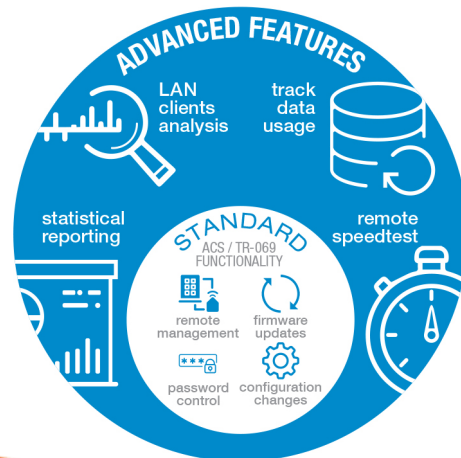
ADVANCED FEATURES

LAN clients analysis

track data usage

statistical reporting

remote speedtest

STANDARD
ACS / TR-069 FUNCTIONALITY

remote management

firmware updates

***

password control

configuration changes